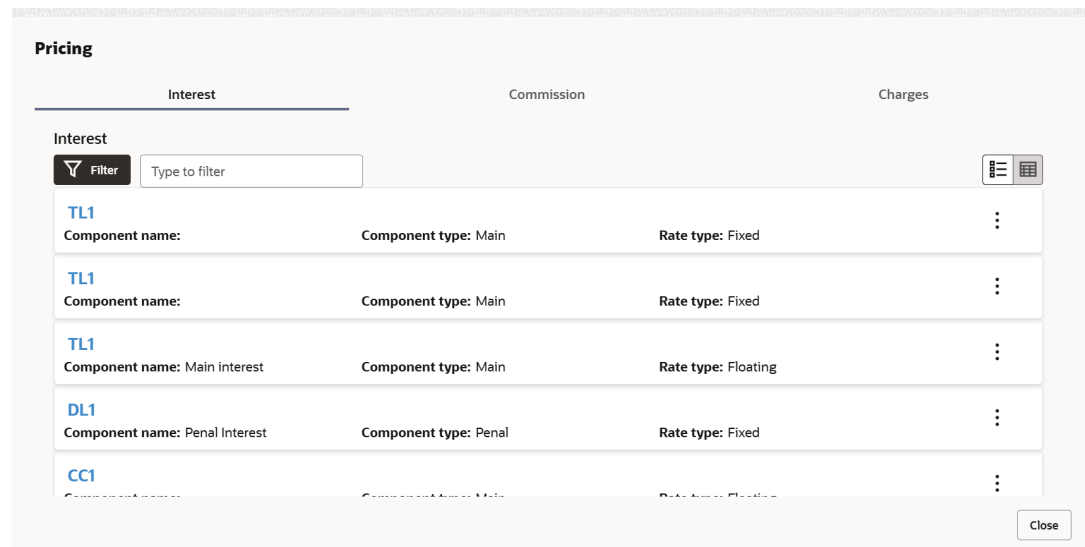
Pricing

Interest

Commission

Charges

Interest

Filter

Type to filter

TL1
Component name: Component type: Main Rate type: Fixed

TL1
Component name: Component type: Main Rate type: Fixed

TL1
Component name: Main interest Component type: Main Rate type: Floating

DL1
Component name: Penal Interest Component type: Penal Rate type: Fixed

CC1
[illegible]

Close